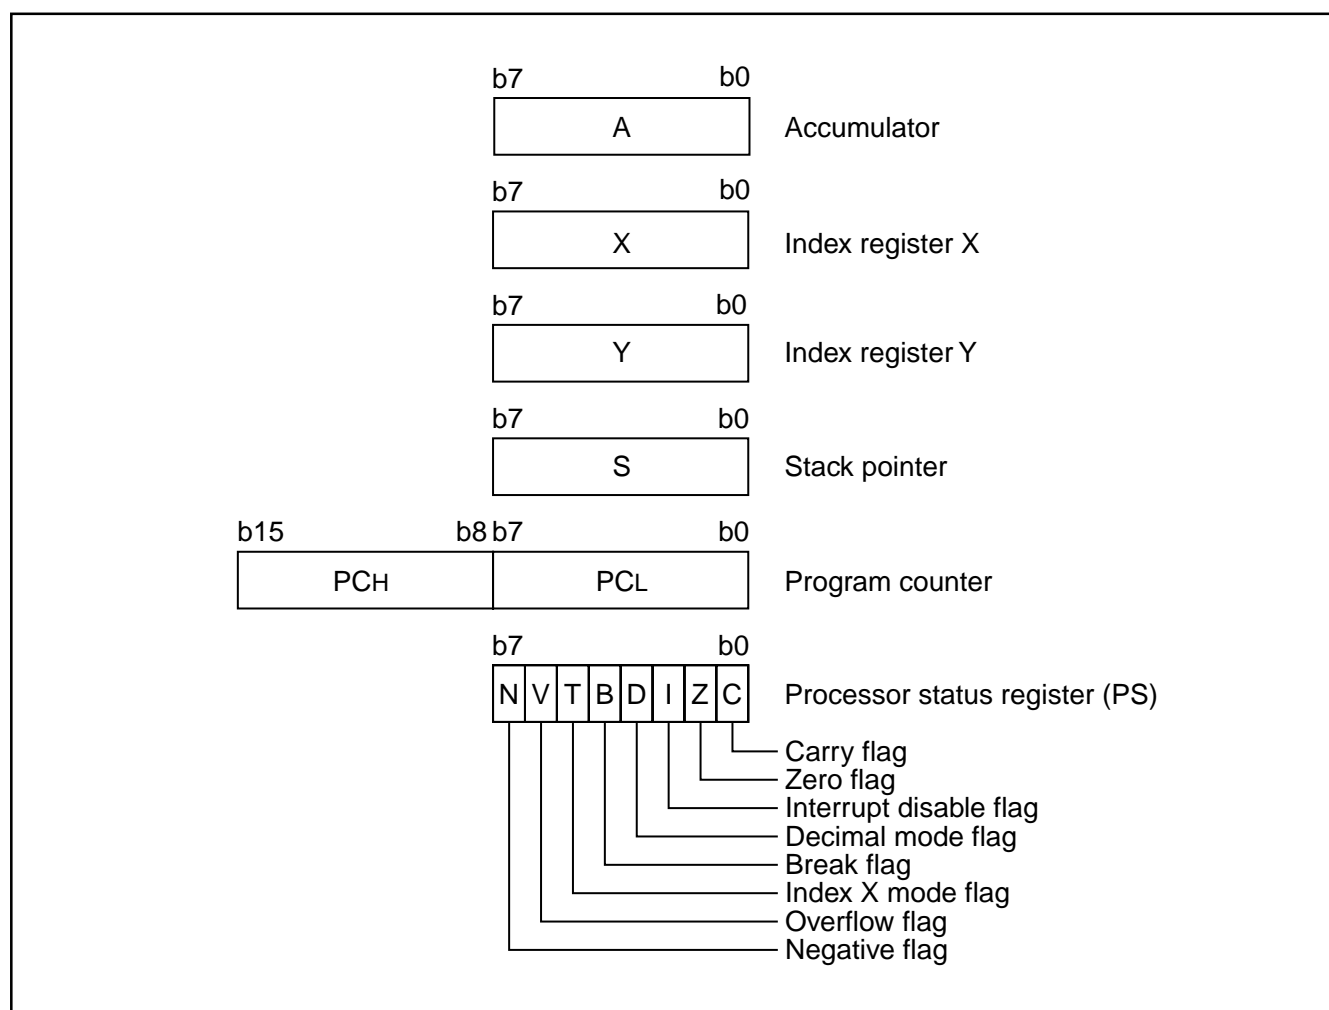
b7 b0
A
Accumulator

b7 b0
X
Index register X

b7 b0
Y
Index register Y

b7 b0
S
Stack pointer

b15 b8 b7 b0
PCH
PCL
Program counter

b7 b0
N V T B D I Z C
Processor status register (PS)

Carry flag
Zero flag
Interrupt disable flag
Decimal mode flag
Break flag
Index X mode flag
Overflow flag
Negative flag